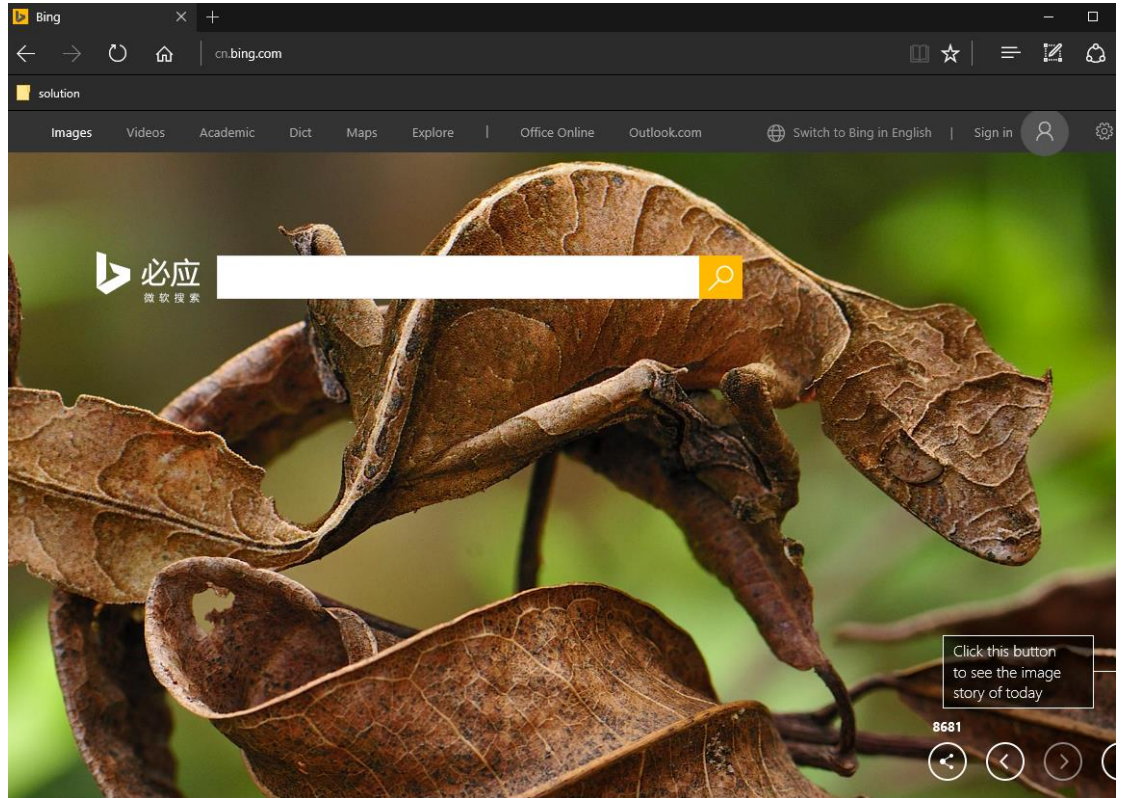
Bing

cn.bing.com

solution

Images Videos Academic Dict Maps Explore | Office Online Outlook.com

Switch to Bing in English | Sign in

必应
微软搜索

Click this button to see the image story of today

8681